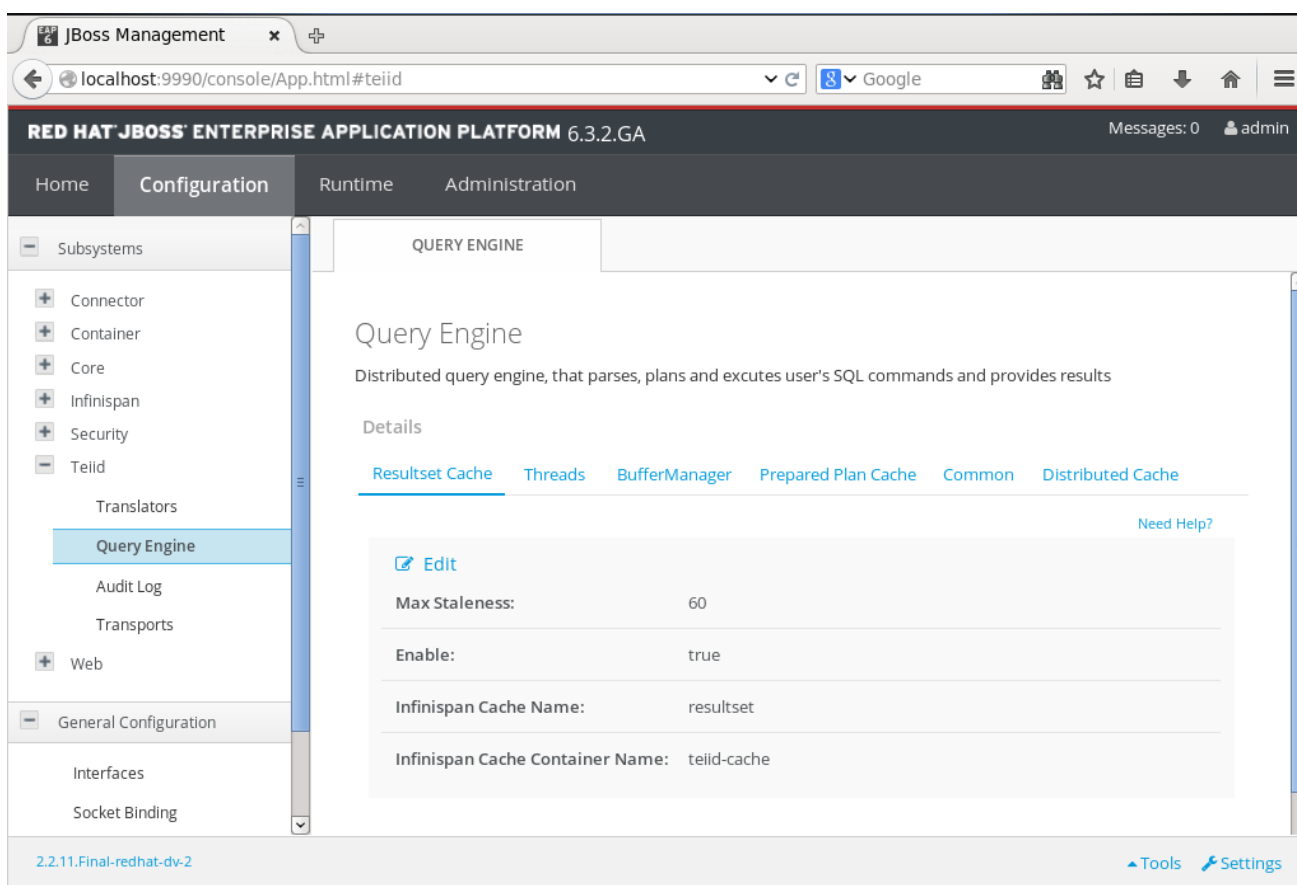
JBoss Management

localhost:9990/console/App.html#teiid

Google

RED HAT JBOSS ENTERPRISE APPLICATION PLATFORM 6.3.2.GA

Messages: 0 admin

Home Configuration Runtime Administration

Subsystems

Connector
Container
Core
Infinispan
Security
Teiid
Translators
Query Engine
Audit Log
Transports
Web

General Configuration

Interfaces
Socket Binding

QUERY ENGINE

Query Engine

Distributed query engine, that parses, plans and excutes user's SQL commands and provides results

Details

Resultset Cache Threads BufferManager Prepared Plan Cache Common Distributed Cache

Need Help?

Edit

| | |
|---|---|
| Max Staleness: | 60 |
| Enable: | true |
| Infinispan Cache Name: | resultset |
| Infinispan Cache Container Name: | teiid-cache |

2.2.11.Final-redhat-dv-2

Tools Settings